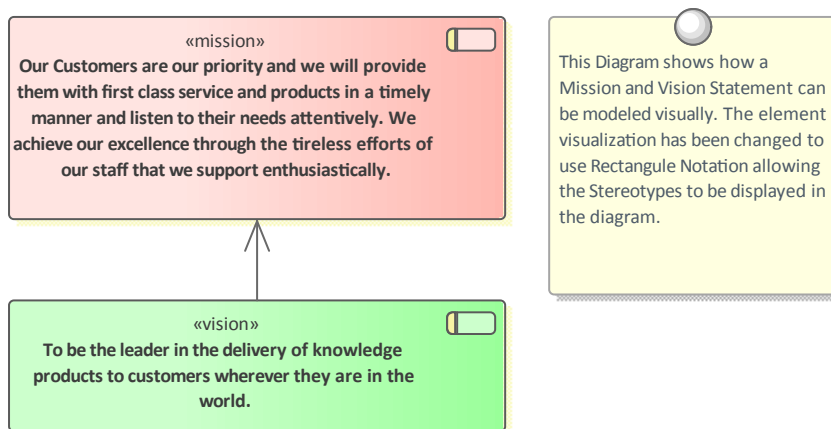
«mission»
Our Customers are our priority and we will provide them with first class service and products in a timely manner and listen to their needs attentively. We achieve our excellence through the tireless efforts of our staff that we support enthusiastically.

«vision»
To be the leader in the delivery of knowledge products to customers wherever they are in the world.

This Diagram shows how a Mission and Vision Statement can be modeled visually. The element visualization has been changed to use Rectangule Notation allowing the Stereotypes to be displayed in the diagram.